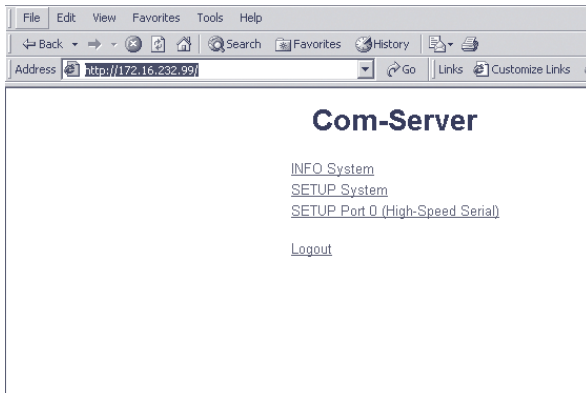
File Edit View Favorites Tools Help

Back Search Favorites History

Address http://172.16.232.99/ Go Links Customize Links

Com-Server

INFO System
SETUP System
SETUP Port 0 (High-Speed Serial)

Logout